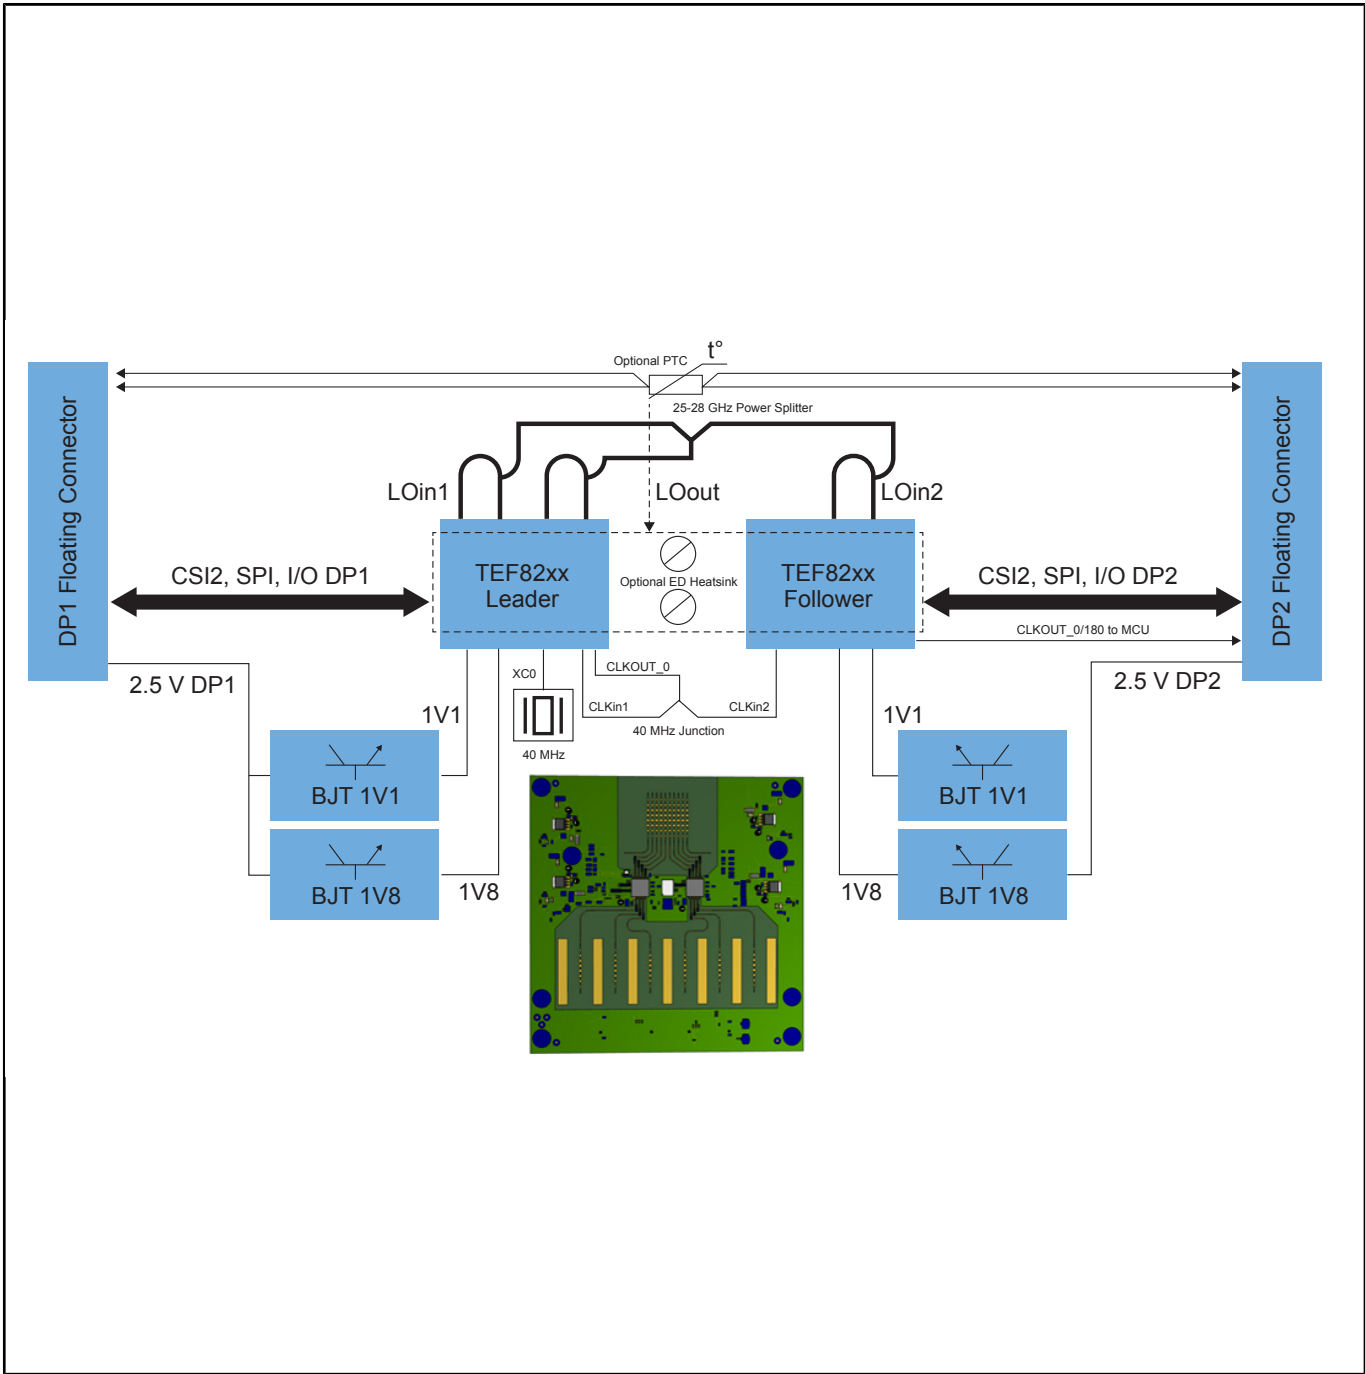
DP1 Floating Connector

Optional PTC
t°

25-28 GHz Power Splitter

DP2 Floating Connector

LOin1

LOout

LOin2

CSI2, SPI, I/O DP1

TEF82xx
Leader

Optional ED Heatsink

TEF82xx
Follower

CSI2, SPI, I/O DP2

CLKOUT_0/180 to MCU

2.5 V DP1

XC0

CLKOUT_0

2.5 V DP2

1V1

CLKin1

CLKin2

1V1

40 MHz Junction

40 MHz

BJT 1V1

BJT 1V1

BJT 1V8

1V8

1V8

BJT 1V8